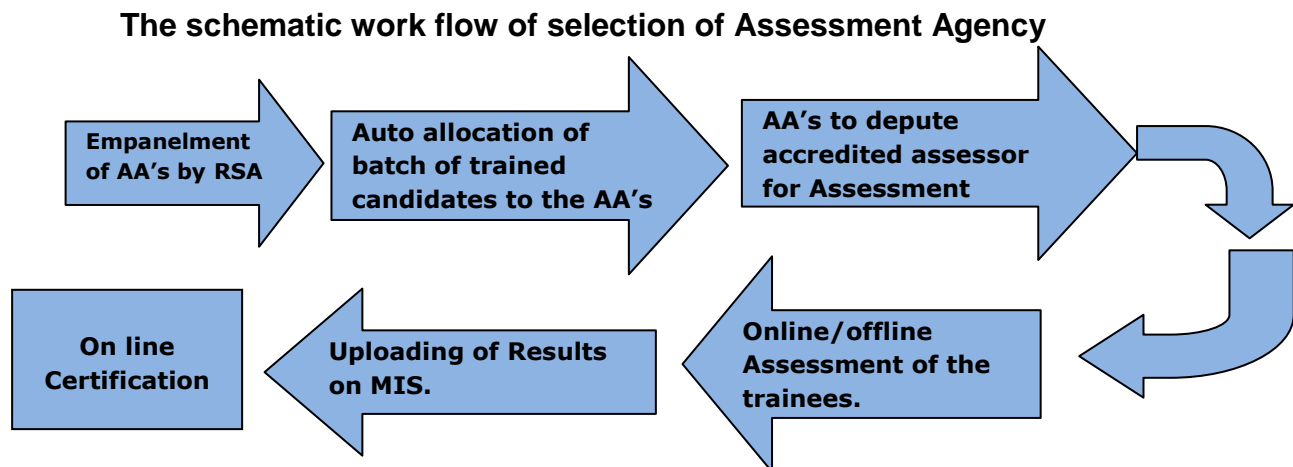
The schematic work flow of selection of Assessment Agency

Empanelment of AA's by RSA

Auto allocation of batch of trained candidates to the AA's

AA's to depute accredited assessor for Assessment

Online/offline Assessment of the trainees.

Uploading of Results on MIS.

On line Certification